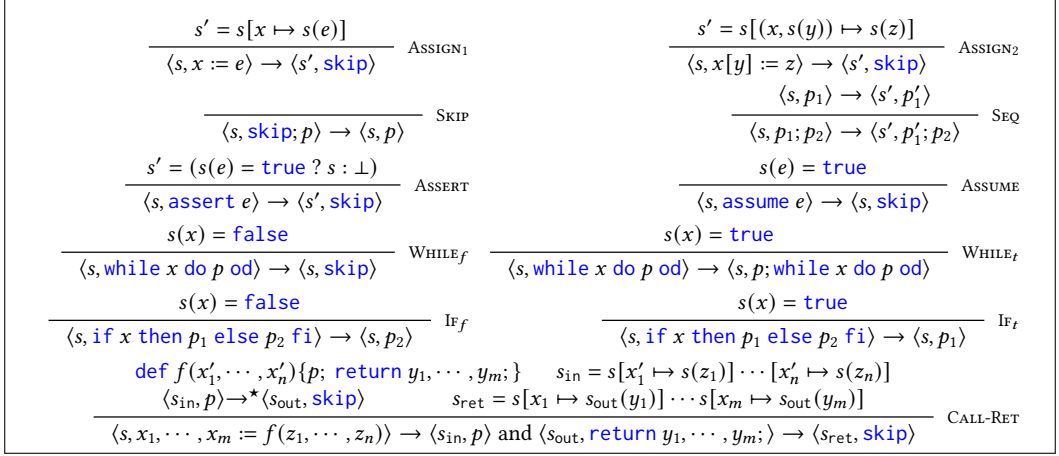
$\frac{s' = s[x \mapsto s(e)]}{\langle s, x := e\rangle \rightarrow \langle s', \texttt{skip}\rangle}$ Assign$_1$

$\frac{s' = s[(x, s(y)) \mapsto s(z)]}{\langle s, x[y] := z\rangle \rightarrow \langle s', \texttt{skip}\rangle}$ Assign$_2$

$\frac{}{\langle s, \texttt{skip}; p\rangle \rightarrow \langle s, p\rangle}$ Skip

$\frac{\langle s, p_1\rangle \rightarrow \langle s', p_1'\rangle}{\langle s, p_1; p_2\rangle \rightarrow \langle s', p_1'; p_2\rangle}$ Seq

$\frac{s' = (s(e) = \texttt{true} ? s : \bot)}{\langle s, \texttt{assert } e\rangle \rightarrow \langle s', \texttt{skip}\rangle}$ Assert

$\frac{s(e) = \texttt{true}}{\langle s, \texttt{assume } e\rangle \rightarrow \langle s, \texttt{skip}\rangle}$ Assume

$\frac{s(x) = \texttt{false}}{\langle s, \texttt{while } x \texttt{ do } p \texttt{ od}\rangle \rightarrow \langle s, \texttt{skip}\rangle}$ While$_f$

$\frac{s(x) = \texttt{true}}{\langle s, \texttt{while } x \texttt{ do } p \texttt{ od}\rangle \rightarrow \langle s, p; \texttt{while } x \texttt{ do } p \texttt{ od}\rangle}$ While$_t$

$\frac{s(x) = \texttt{false}}{\langle s, \texttt{if } x \texttt{ then } p_1 \texttt{ else } p_2 \texttt{ fi}\rangle \rightarrow \langle s, p_2\rangle}$ If$_f$

$\frac{s(x) = \texttt{true}}{\langle s, \texttt{if } x \texttt{ then } p_1 \texttt{ else } p_2 \texttt{ fi}\rangle \rightarrow \langle s, p_1\rangle}$ If$_t$

$\frac{\texttt{def } f(x_1', \cdots, x_n')\{p; \texttt{ return } y_1, \cdots, y_m;\} \quad s_{\text{in}} = s[x_1' \mapsto s(z_1)] \cdots [x_n' \mapsto s(z_n)] \quad \langle s_{\text{in}}, p\rangle \rightarrow^\star \langle s_{\text{out}}, \texttt{skip}\rangle \quad s_{\text{ret}} = s[x_1 \mapsto s_{\text{out}}(y_1)] \cdots s[x_m \mapsto s_{\text{out}}(y_m)]}{\langle s, x_1, \cdots, x_m := f(z_1, \cdots, z_n)\rangle \rightarrow \langle s_{\text{in}}, p\rangle \text{ and } \langle s_{\text{out}}, \texttt{return } y_1, \cdots, y_m;\rangle \rightarrow \langle s_{\text{ret}}, \texttt{skip}\rangle}$ Call-Ret